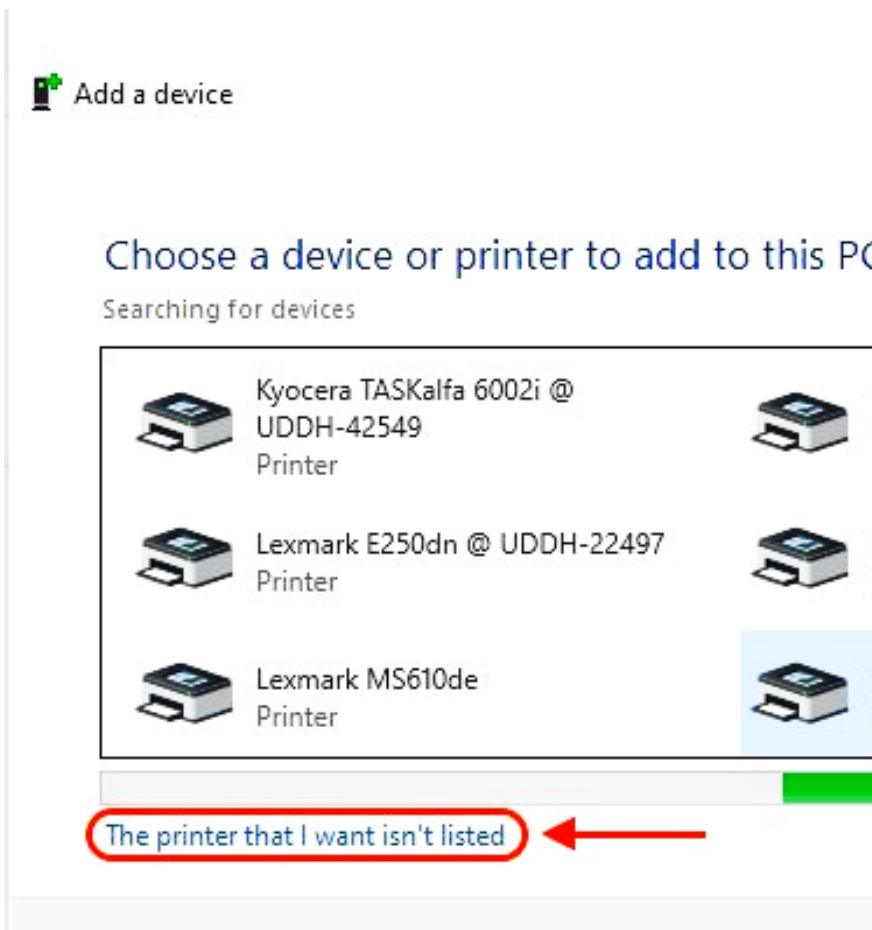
Add a device

Choose a device or printer to add to this PC

Searching for devices

Kyocera TASKalfa 6002i @ UDDH-42549
Printer

Lexmark E250dn @ UDDH-22497
Printer

Lexmark MS610de
Printer

The printer that I want isn't listed